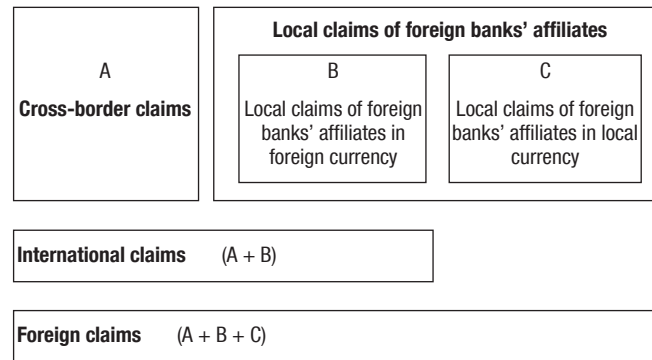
A

Cross-border claims

Local claims of foreign banks' affiliates

B

Local claims of foreign banks' affiliates in foreign currency

C

Local claims of foreign banks' affiliates in local currency

International claims (A + B)

Foreign claims (A + B + C)